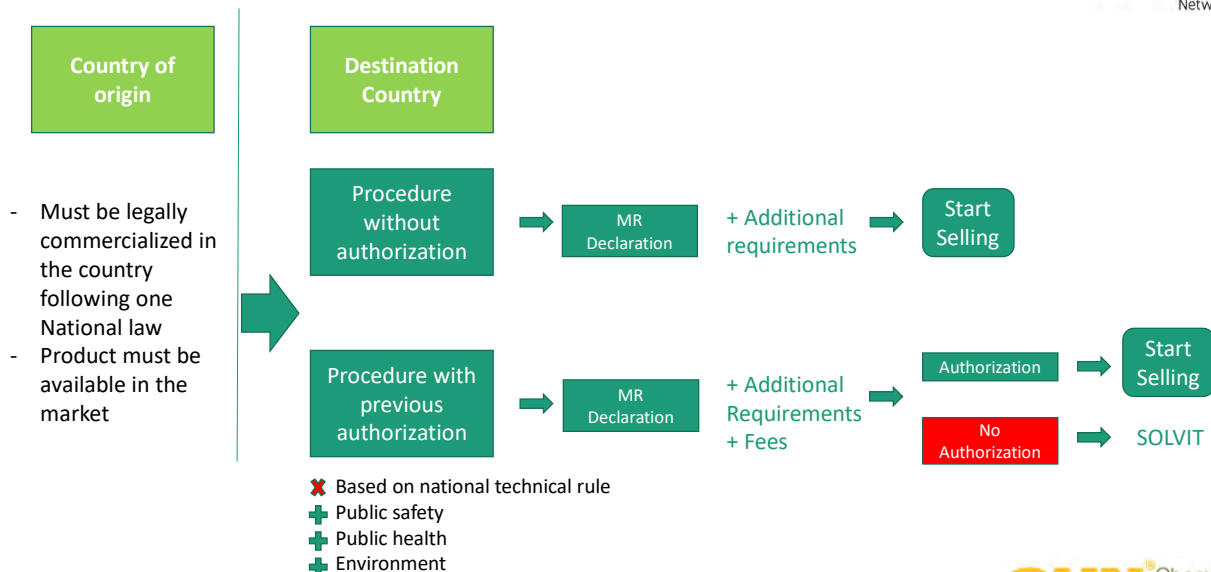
Netw

Country of origin

Destination Country

- Must be legally commercialized in the country following one National law
- Product must be available in the market

Procedure without authorization

MR Declaration

+ Additional requirements

Start Selling

Procedure with previous authorization

MR Declaration

+ Additional Requirements
+ Fees

Authorization

Start Selling

No Authorization

SOLVIT

Based on national technical rule
Public safety
Public health
Environment